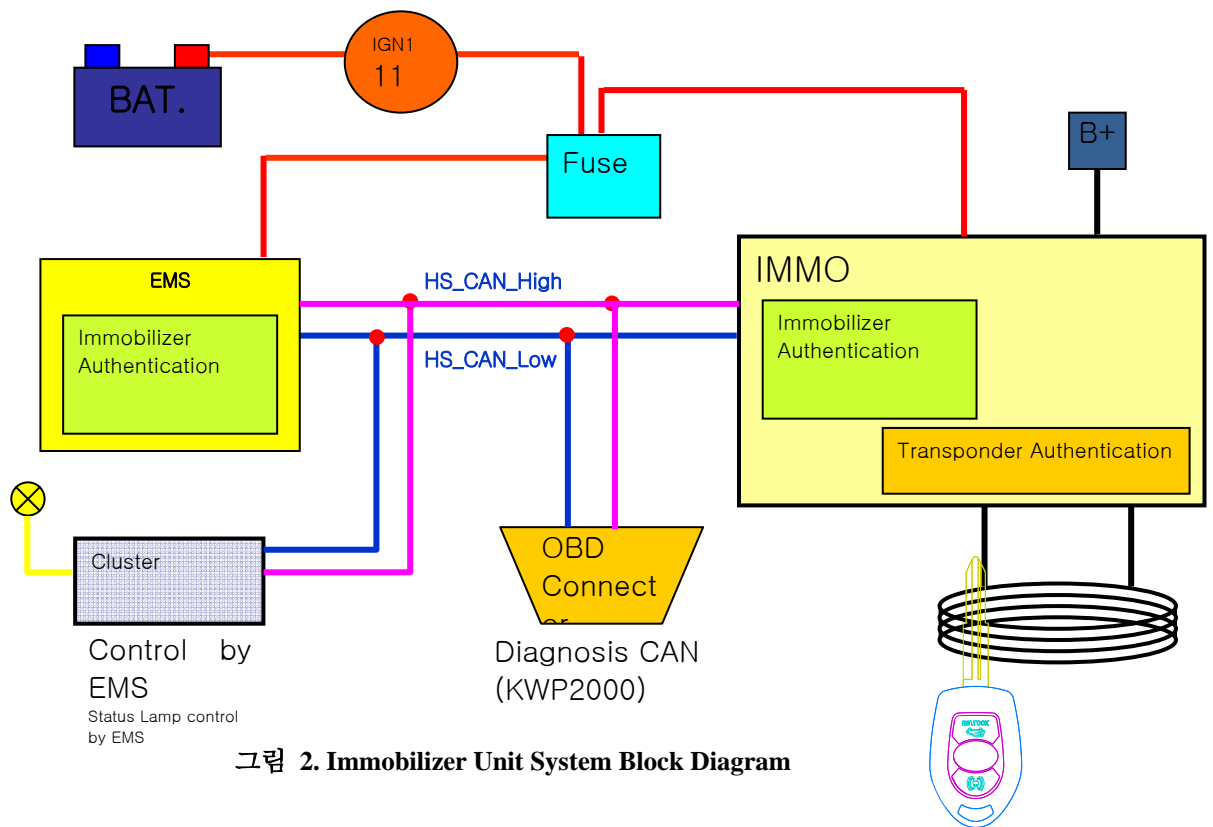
BAT.

IGN1
11

Fuse

B+

EMS

Immobilizer Authentication

HS_CAN_High

HS_CAN_Low

IMMO

Immobilizer Authentication

Transponder Authentication

Cluster

Control by EMS

Status Lamp control by EMS

OBD Connector

Diagnosis CAN (KWP2000)

그림 2. Immobilizer Unit System Block Diagram